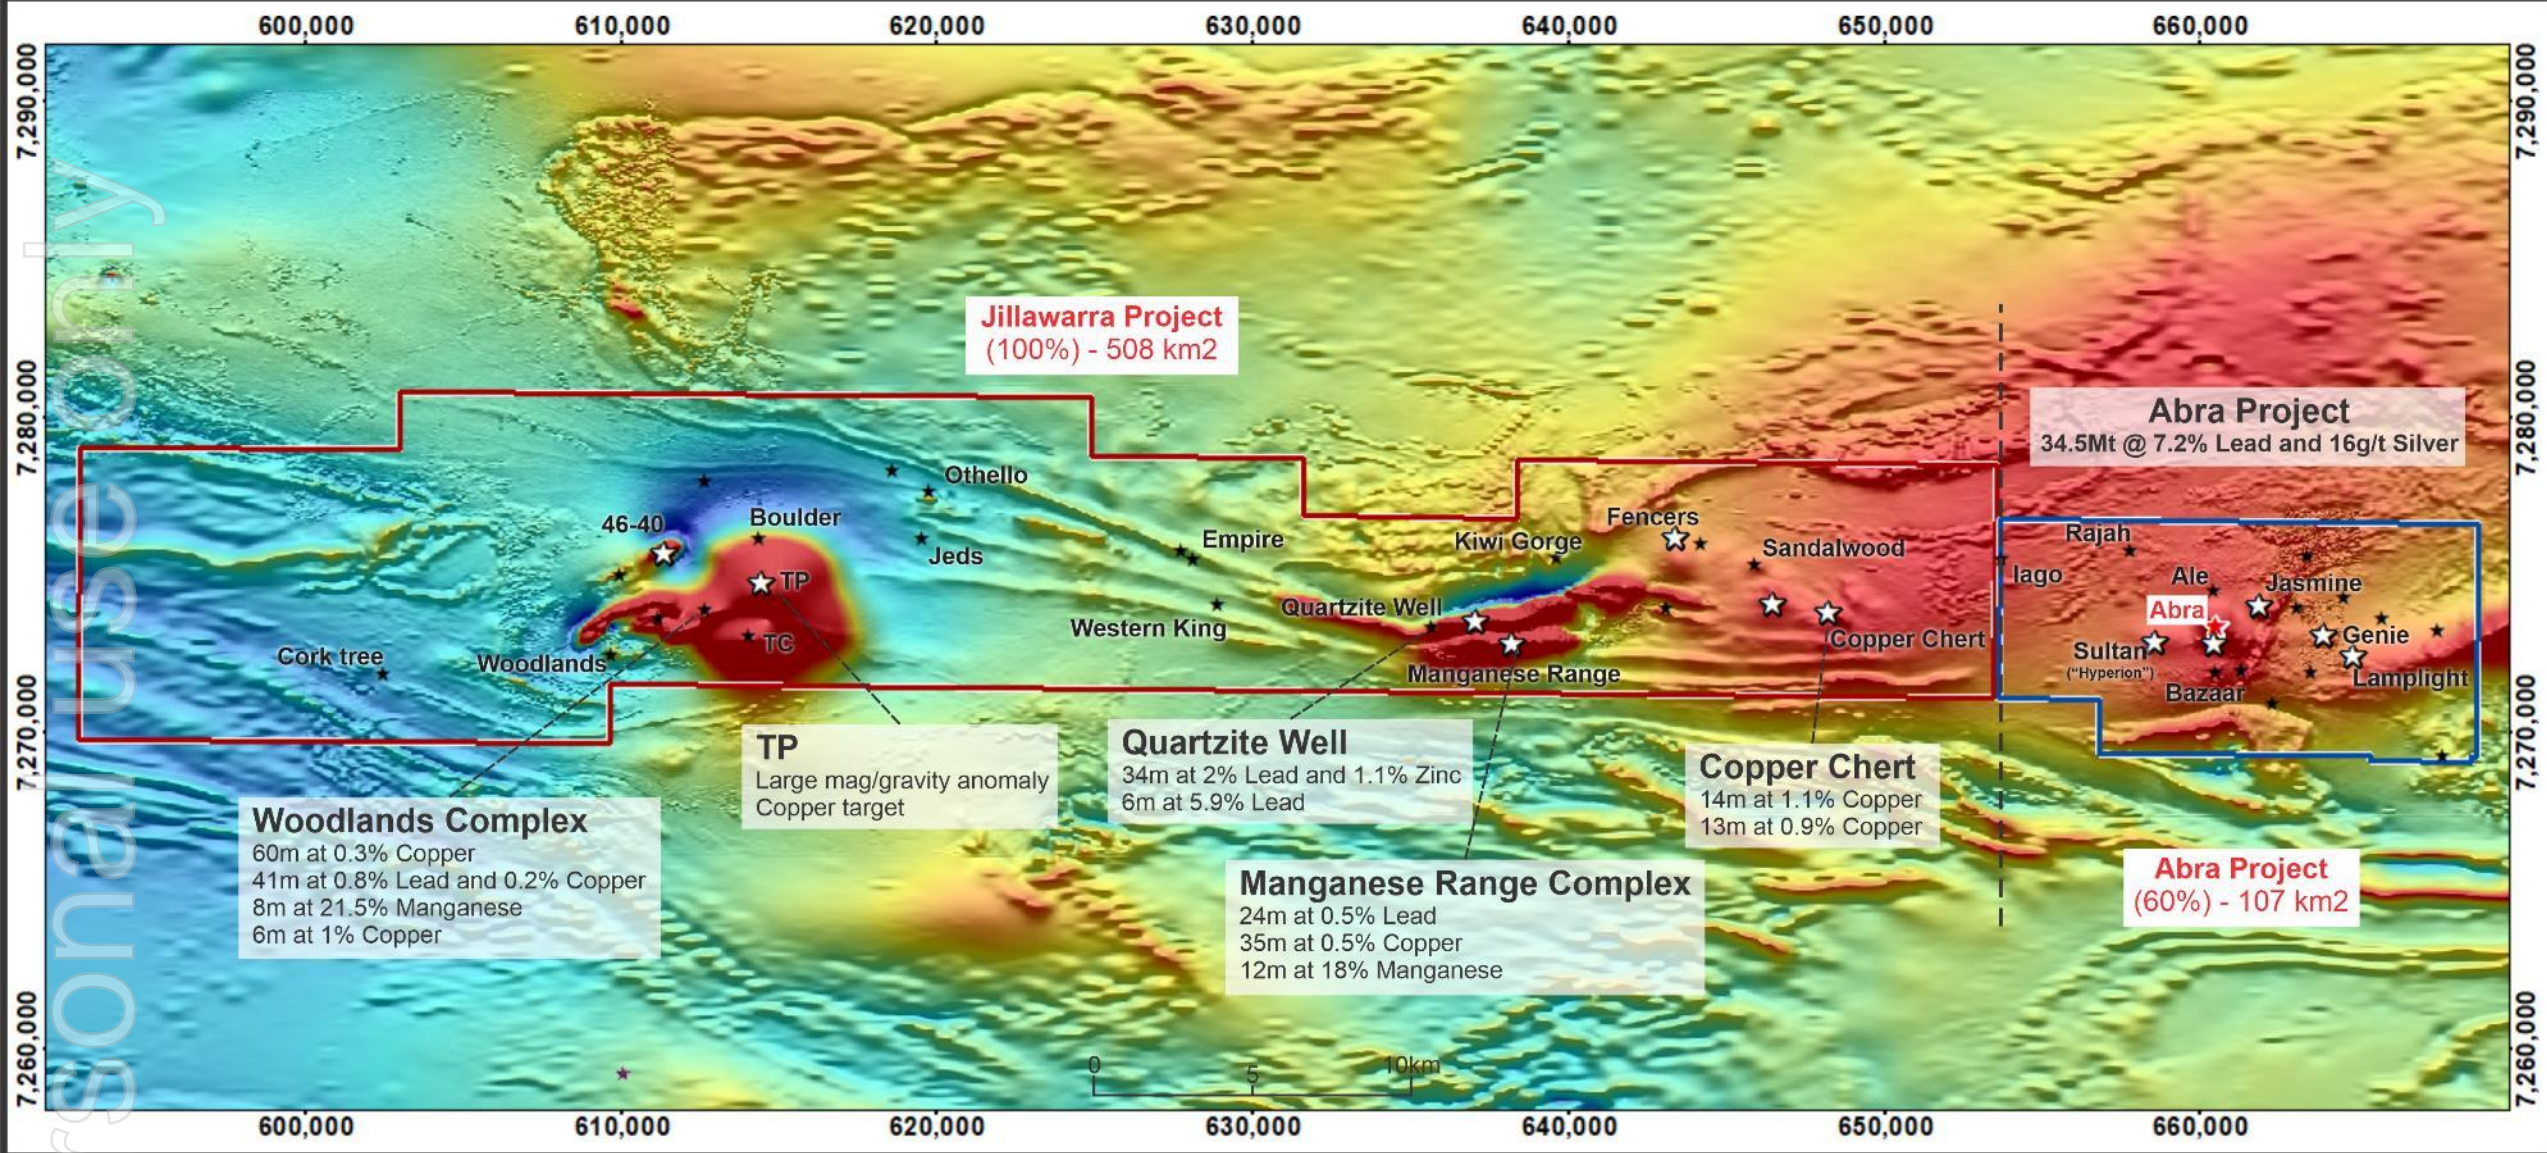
600,000 610,000 620,000 630,000 640,000 650,000 660,000

7,290,000 7,280,000 7,270,000 7,260,000

7,290,000 7,280,000 7,270,000 7,260,000

sonal use only

Jillawarra Project
(100%) - 508 km2

Abra Project
34.5Mt @ 7.2% Lead and 16g/t Silver

Othello
46-40
Boulder
Jeds
Empire
Kiwi Gorge
Fencers
Sandalwood
TP
TC
Western King
Quartzite Well
Manganese Range
Copper Chert
Cork tree
Woodlands

Rajah
Iago
Ale
Jasmine
Abra
Sultan
("Hyperion")
Genie
Bazaar
Lamplight

TP
Large mag/gravity anomaly
Copper target

Quartzite Well
34m at 2% Lead and 1.1% Zinc
6m at 5.9% Lead

Copper Chert
14m at 1.1% Copper
13m at 0.9% Copper

Woodlands Complex
60m at 0.3% Copper
41m at 0.8% Lead and 0.2% Copper
8m at 21.5% Manganese
6m at 1% Copper

Manganese Range Complex
24m at 0.5% Lead
35m at 0.5% Copper
12m at 18% Manganese

Abra Project
(60%) - 107 km2

0 5 10km

600,000 610,000 620,000 630,000 640,000 650,000 660,000